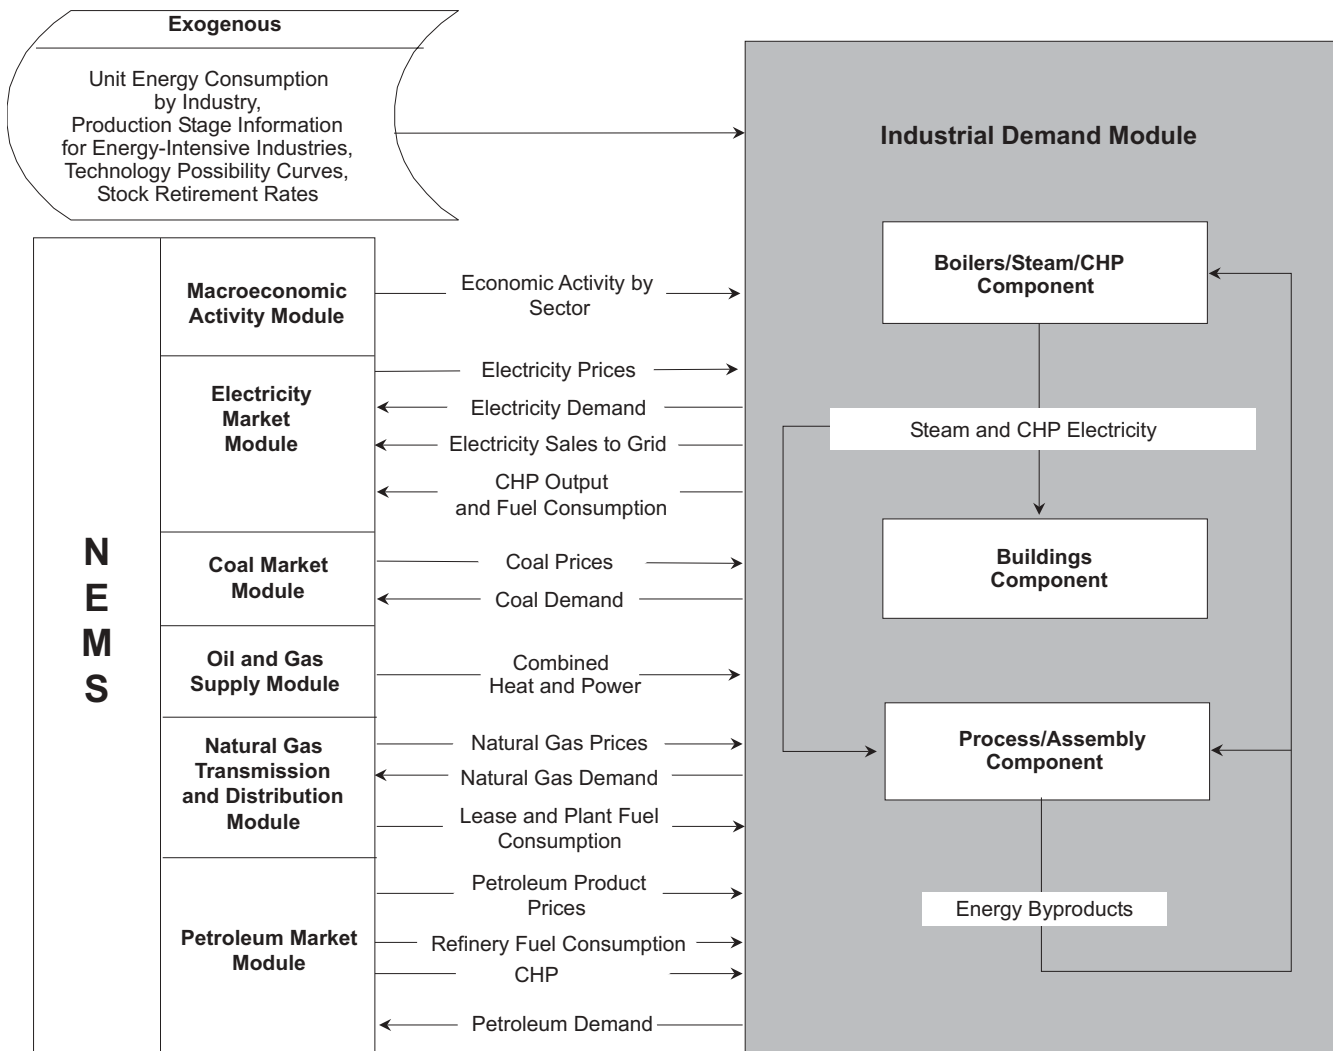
Exogenous

Unit Energy Consumption by Industry, Production Stage Information for Energy-Intensive Industries, Technology Possibility Curves, Stock Retirement Rates

Industrial Demand Module

Boilers/Steam/CHP Component

Steam and CHP Electricity

Buildings Component

Process/Assembly Component

Energy Byproducts

NEMS

Macroeconomic Activity Module

Economic Activity by Sector

Electricity Market Module

Electricity Prices

Electricity Demand

Electricity Sales to Grid

CHP Output and Fuel Consumption

Coal Market Module

Coal Prices

Coal Demand

Oil and Gas Supply Module

Combined Heat and Power

Natural Gas Transmission and Distribution Module

Natural Gas Prices

Natural Gas Demand

Lease and Plant Fuel Consumption

Petroleum Market Module

Petroleum Product Prices

Refinery Fuel Consumption

CHP

Petroleum Demand